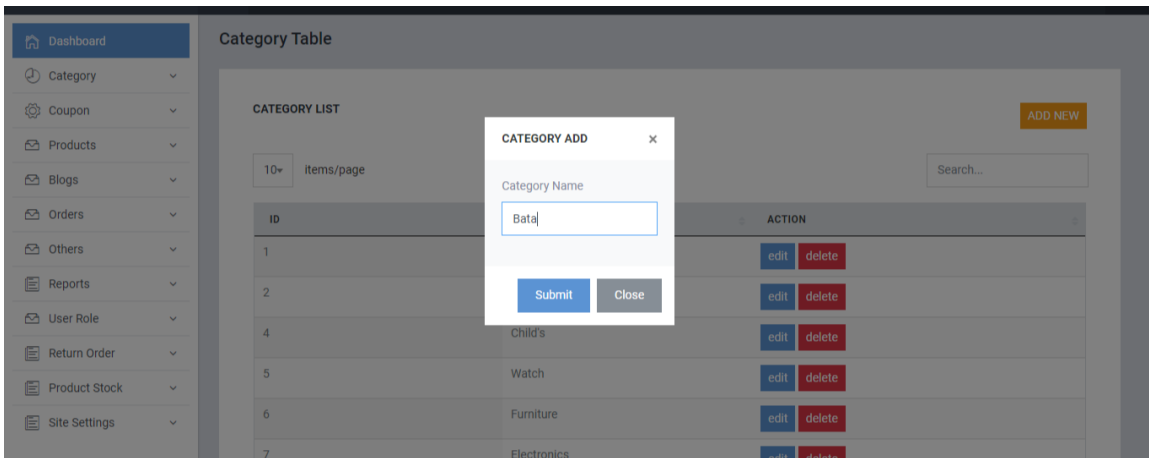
Dashboard
Category
Coupon
Products
Blogs
Orders
Others
Reports
User Role
Return Order
Product Stock
Site Settings

Category Table

CATEGORY LIST

ADD NEW

10 items/page

Search...

| ID | | ACTION |
|---|---|---|
| 1 | | edit delete |
| 2 | | edit delete |
| 4 | Child's | edit delete |
| 5 | Watch | edit delete |
| 6 | Furniture | edit delete |
| 7 | Electronics | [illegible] |

CATEGORY ADD ×

Category Name

Bata

Submit Close